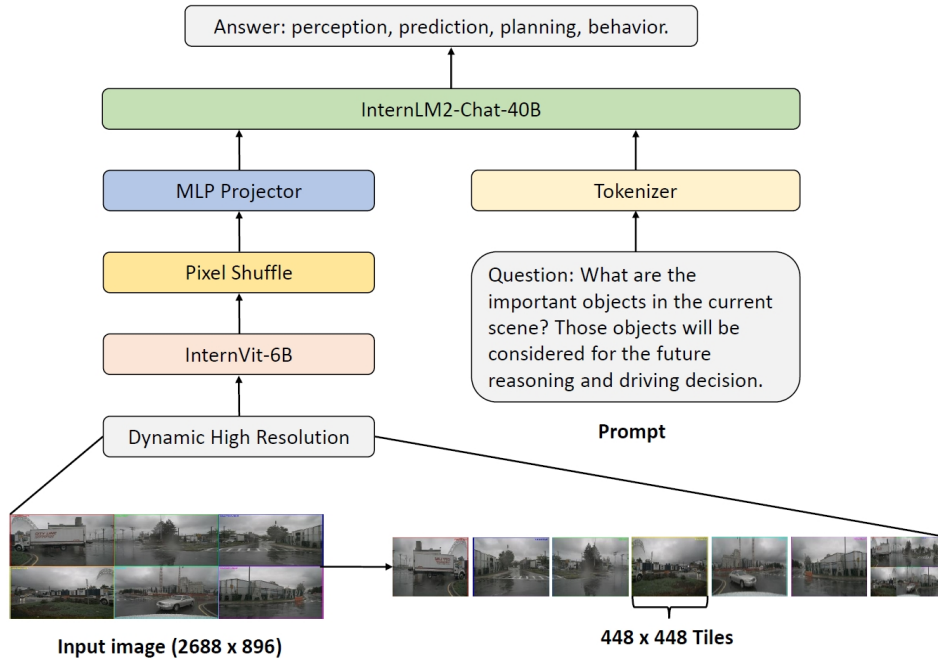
Answer: perception, prediction, planning, behavior.

InternLM2-Chat-40B

MLP Projector

Tokenizer

Pixel Shuffle

Question: What are the important objects in the current scene? Those objects will be considered for the future reasoning and driving decision.

InternVit-6B

Dynamic High Resolution

Prompt

Input image (2688 x 896)

448 x 448 Tiles